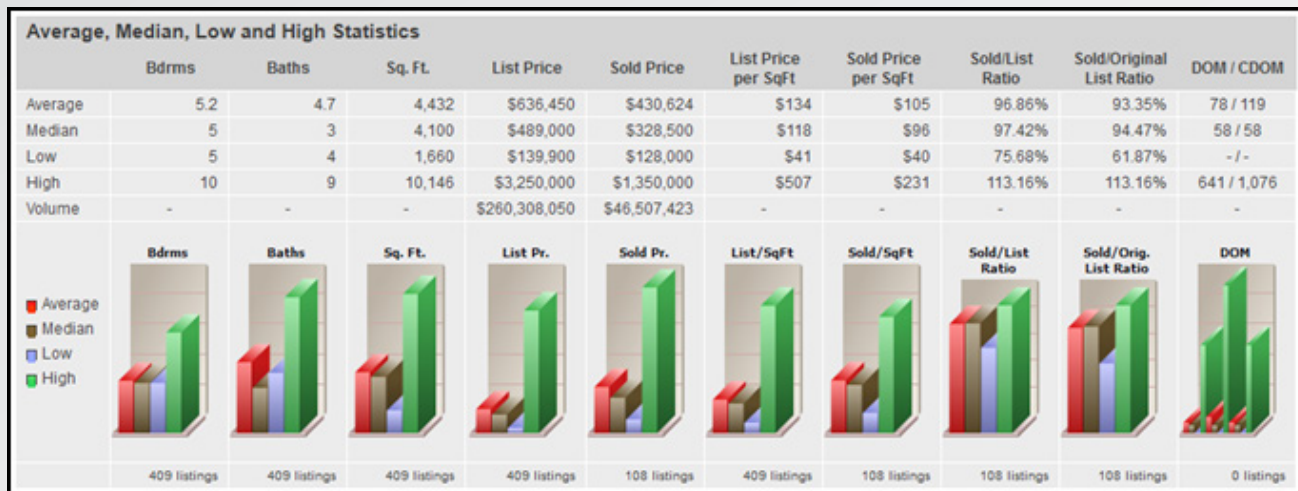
Average, Median, Low and High Statistics

| | Bdrms | Baths | Sq. Ft. | List Price | Sold Price | List Price per SqFt | Sold Price per SqFt | Sold/List Ratio | Sold/Original List Ratio | DOM / CDOM |
|---|---|---|---|---|---|---|---|---|---|---|
| Average | 5.2 | 4.7 | 4,432 | \$636,450 | \$430,624 | \$134 | \$105 | 96.86% | 93.35% | 78 / 119 |
| Median | 5 | 3 | 4,100 | \$489,000 | \$328,500 | \$118 | \$96 | 97.42% | 94.47% | 58 / 58 |
| Low | 5 | 4 | 1,660 | \$139,900 | \$128,000 | \$41 | \$40 | 75.68% | 61.87% | - / - |
| High | 10 | 9 | 10,146 | \$3,250,000 | \$1,350,000 | \$507 | \$231 | 113.16% | 113.16% | 641 / 1,076 |
| Volume | - | - | - | \$260,308,050 | \$46,507,423 | - | - | - | - | - |

Average
Median
Low
High

Bdrms
Baths
Sq. Ft.
List Pr.
Sold Pr.
List/SqFt
Sold/SqFt
Sold/List Ratio
Sold/Orig. List Ratio
DOM

409 listings
409 listings
409 listings
409 listings
108 listings
409 listings
108 listings
108 listings
108 listings
0 listings